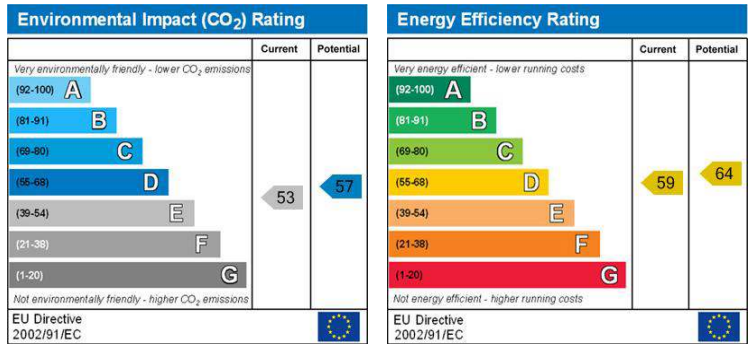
Environmental Impact ($CO_2$) Rating

| | Current | Potential |
|---|---|---|
| Very environmentally friendly - lower $CO_2$ emissions | | |
| (92-100) A | | |
| (81-91) B | | |
| (69-80) C | | |
| (55-68) D | | 57 |
| (39-54) E | 53 | |
| (21-38) F | | |
| (1-20) G | | |
| Not environmentally friendly - higher $CO_2$ emissions | | |
| EU Directive 2002/91/EC | | |

Energy Efficiency Rating

| | Current | Potential |
|---|---|---|
| Very energy efficient - lower running costs | | |
| (92-100) A | | |
| (81-91) B | | |
| (69-80) C | | 64 |
| (55-68) D | 59 | |
| (39-54) E | | |
| (21-38) F | | |
| (1-20) G | | |
| Not energy efficient - higher running costs | | |
| EU Directive 2002/91/EC | | |